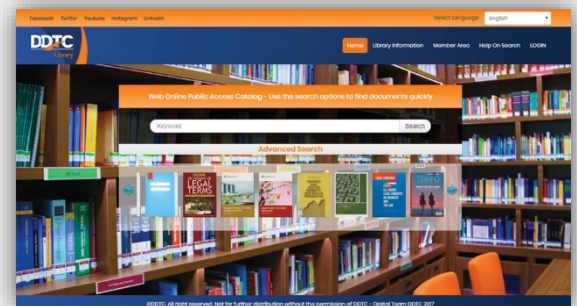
Facebook Twitter Youtube Instagram Linkedin

Select Language English

DDTC Library

Home Library Information Member Area Help On Search LOGIN

Web Online Public Access Catalog - Use the search options to find documents quickly

Keyword

Search

Advanced Search

LEGAL TERMS

©DDTC. All right reserved. Not for further distribution without the permission of DDTC - Digital Team DDTC 2017